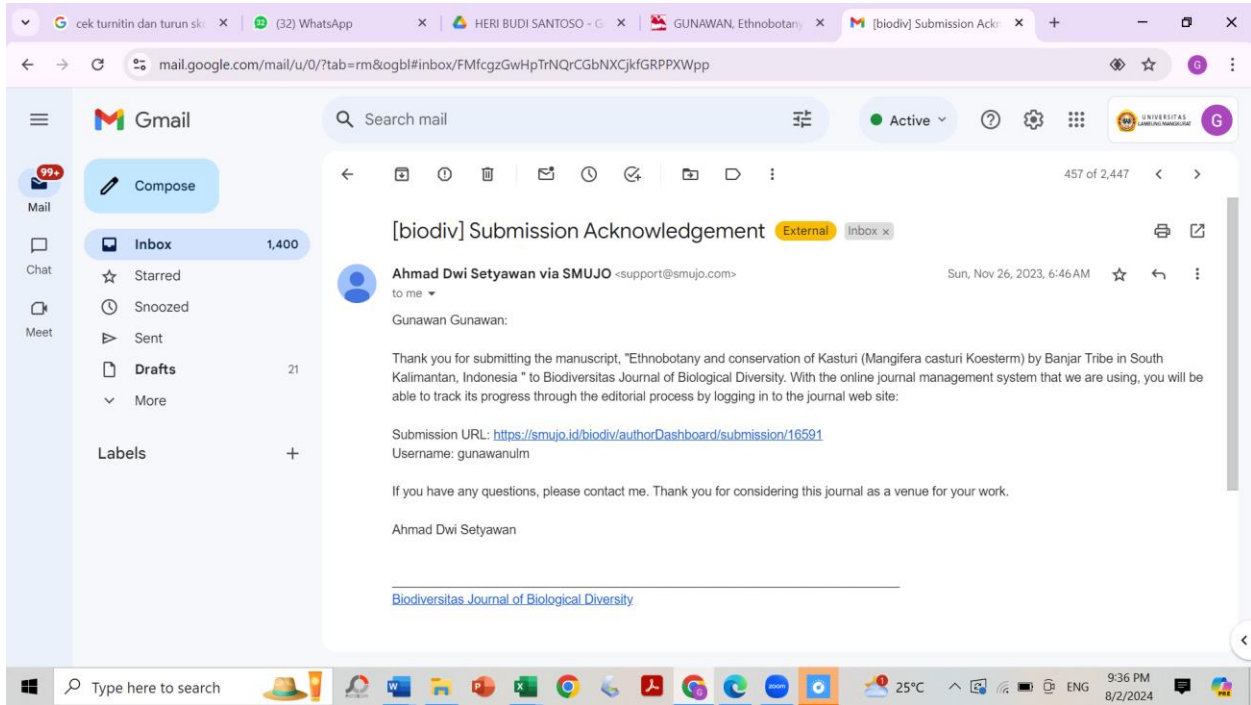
cek turnitin dan turun sk ×
(32) WhatsApp ×
HERI BUDI SANTOSO - G ×
GUNAWAN, Ethnobotany ×
[biodiv] Submission Ackn ×
+

mail.google.com/mail/u/0/?tab=rm&ogbl#inbox/FMfcgzGwHpTrNQrCGbNXCjkfGRPPXWpp

Gmail
Search mail
Active
UNIVERSITAS LAMBUNG MANGKURAT
G

99+
Mail
Chat
Meet

Compose
Inbox 1,400
Starred
Snoozed
Sent
Drafts 21
More

Labels +

457 of 2,447

[biodiv] Submission Acknowledgement External Inbox ×

Ahmad Dwi Setyawan via SMUJO <support@smujo.com>
to me
Sun, Nov 26, 2023, 6:46 AM

Gunawan Gunawan:

Thank you for submitting the manuscript, "Ethnobotany and conservation of Kasturi (Mangifera casturi Koesterm) by Banjar Tribe in South Kalimantan, Indonesia " to Biodiversitas Journal of Biological Diversity. With the online journal management system that we are using, you will be able to track its progress through the editorial process by logging in to the journal web site:

Submission URL: https://smujo.id/biodiv/authorDashboard/submission/16591
Username: gunawanulm

If you have any questions, please contact me. Thank you for considering this journal as a venue for your work.

Ahmad Dwi Setyawan

Biodiversitas Journal of Biological Diversity

Type here to search
25°C
ENG
9:36 PM
8/2/2024